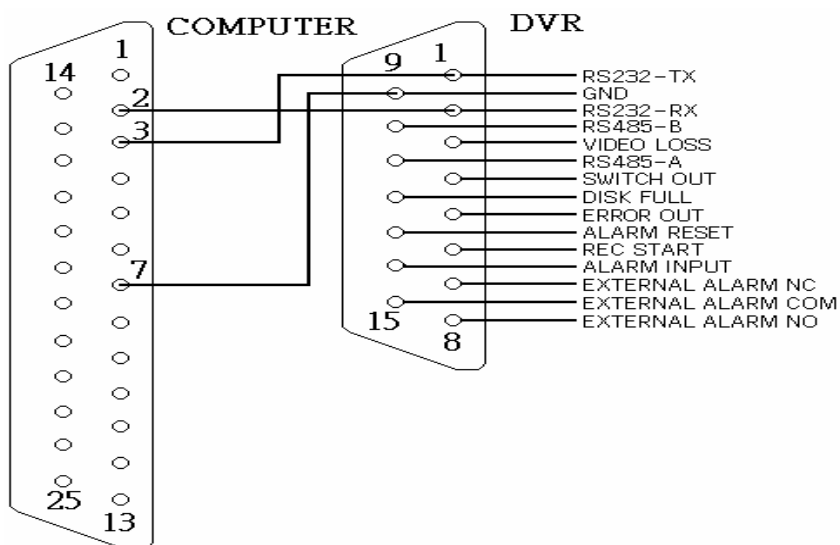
COMPUTER

DVR

1
14
2
3
7
25
13

9
1
15
8

RS232-TX
GND
RS232-RX
RS485-B
VIDEO LOSS
RS485-A
SWITCH OUT
DISK FULL
ERROR OUT
ALARM RESET
REC START
ALARM INPUT
EXTERNAL ALARM NC
EXTERNAL ALARM COM
EXTERNAL ALARM NO